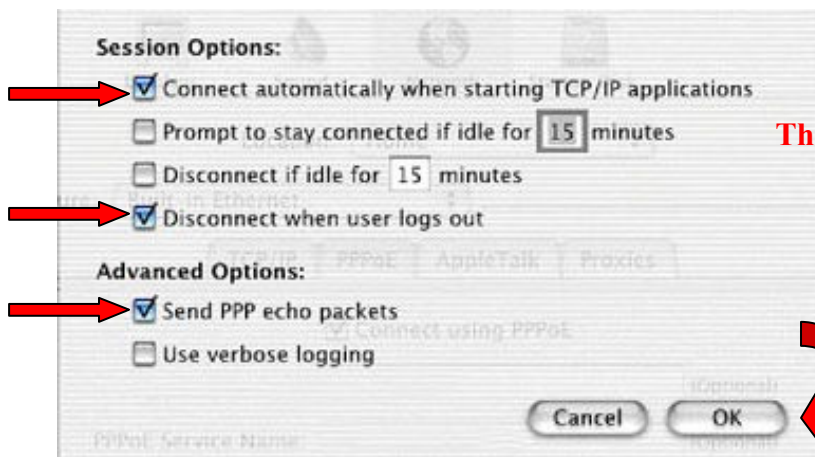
Session Options:

Connect automatically when starting TCP/IP applications

Prompt to stay connected if idle for 15 minutes

Th

Disconnect if idle for 15 minutes

Disconnect when user logs out

Advanced Options:

Send PPP echo packets

Use verbose logging

Cancel

OK